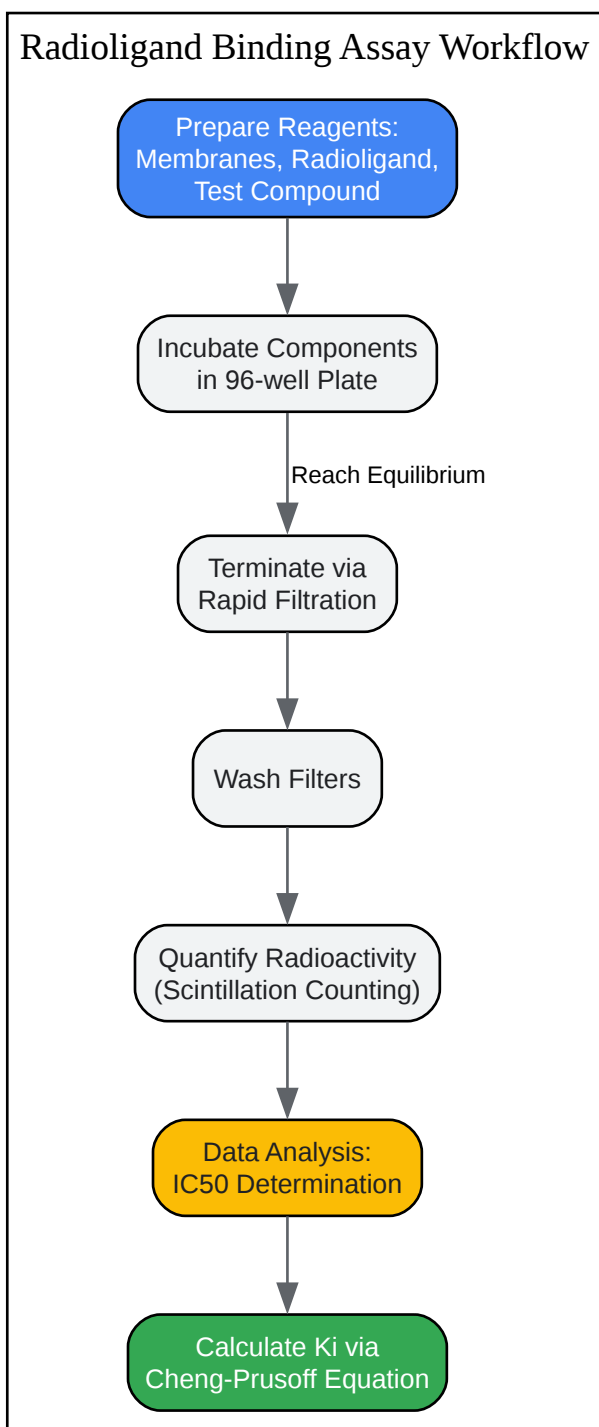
Radioligand Binding Assay Workflow

Prepare Reagents: Membranes, Radioligand, Test Compound

Incubate Components in 96-well Plate

Reach Equilibrium

Terminate via Rapid Filtration

Wash Filters

Quantify Radioactivity (Scintillation Counting)

Data Analysis: IC50 Determination

Calculate Ki via Cheng-Prusoff Equation